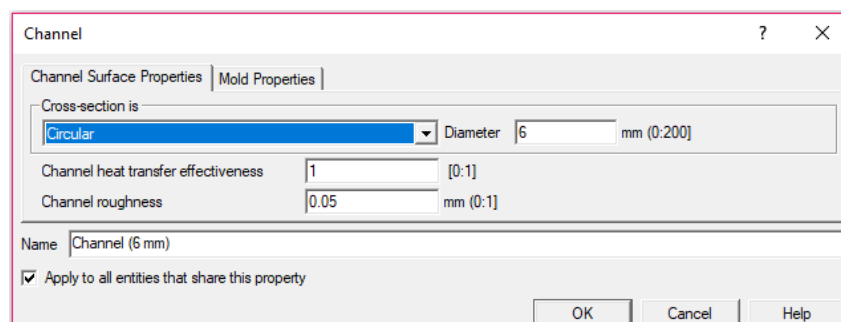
Channel ? X

Channel Surface Properties | Mold Properties

Cross-section is

Circular Diameter 6 mm (0:200]

Channel heat transfer effectiveness 1 [0:1]

Channel roughness 0.05 mm (0:1]

Name Channel (6 mm)

☑ Apply to all entities that share this property

OK Cancel Help